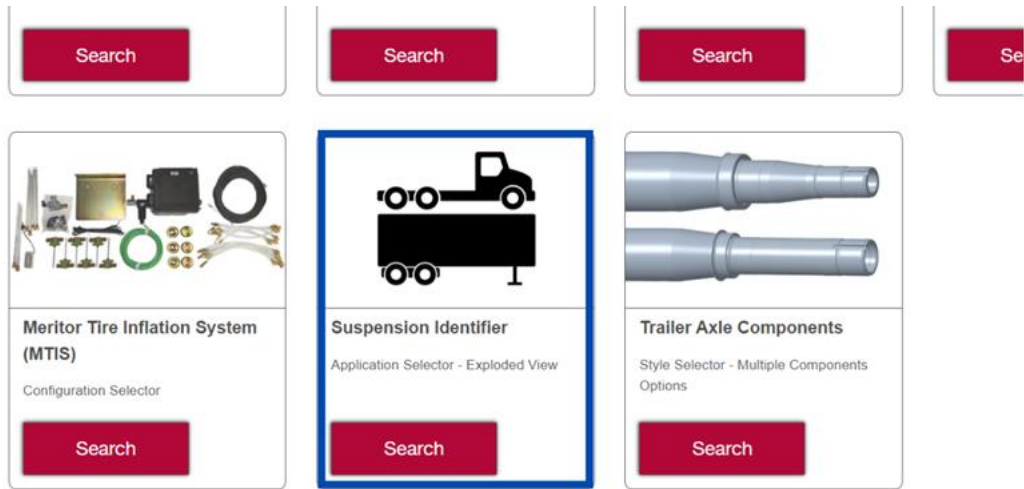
Search

Search

Search

Se

Meritor Tire Inflation System (MTIS)

Configuration Selector

Search

Suspension Identifier

Application Selector - Exploded View

Search

Trailer Axle Components

Style Selector - Multiple Components Options

Search